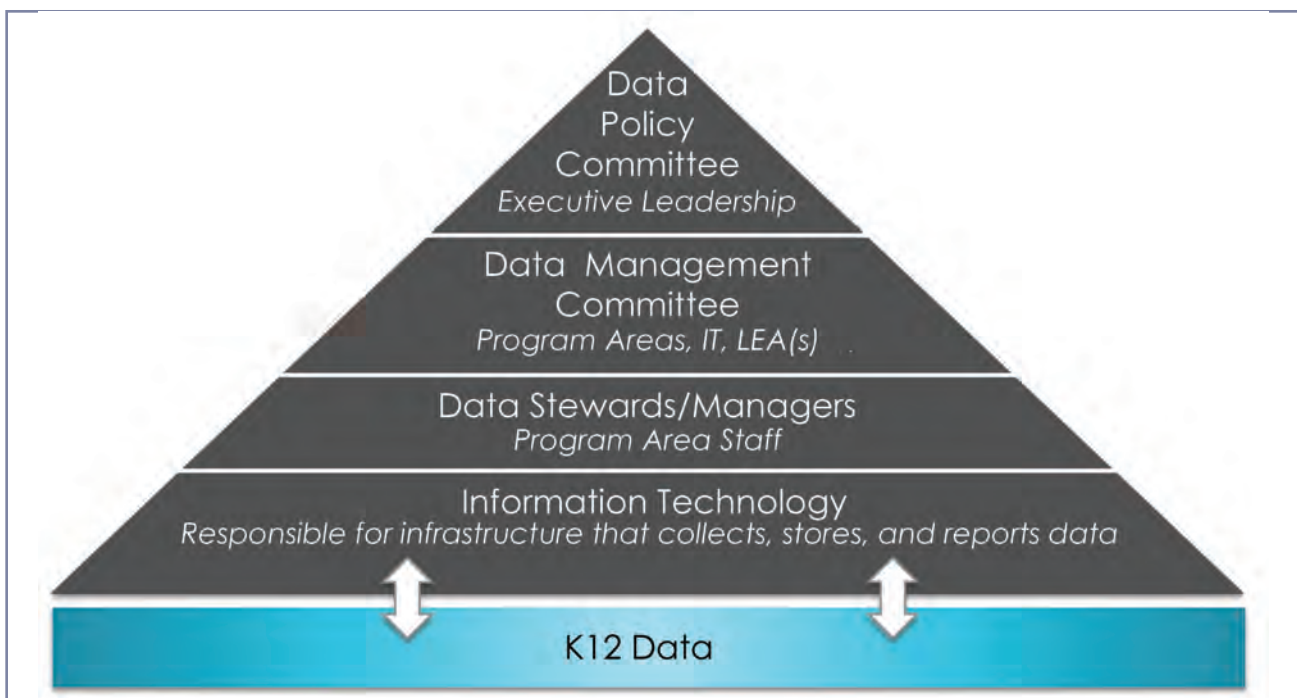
Data
Policy
Committee
Executive Leadership

Data Management
Committee
Program Areas, IT, LEA(s)

Data Stewards/Managers
Program Area Staff

Information Technology
Responsible for infrastructure that collects, stores, and reports data

K12 Data